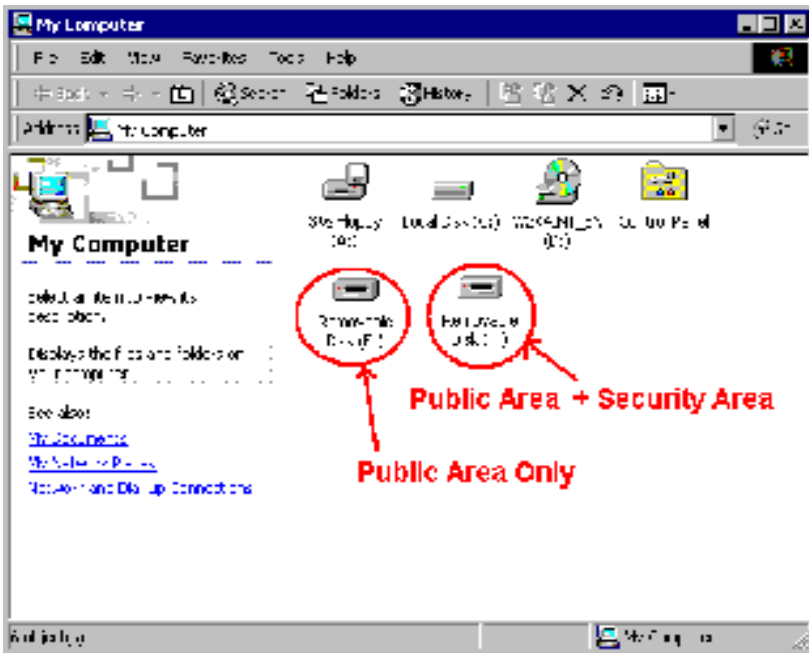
My Computer

File Edit View Favorites Tools Help

Back Search Folders History

Address My Computer

Go

My Computer

Select an item to view its description.

Displays the files and folders on your computer.

See also:

My Documents

My Network Places

Network and Dial-up Connections

3½ Floppy (A:)

Local Disk (C:)

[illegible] (D:)

Control Panel

Removable Disk (F:)

Removable Disk ([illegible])

Public Area + Security Area

Public Area Only

6 object(s)

My Computer